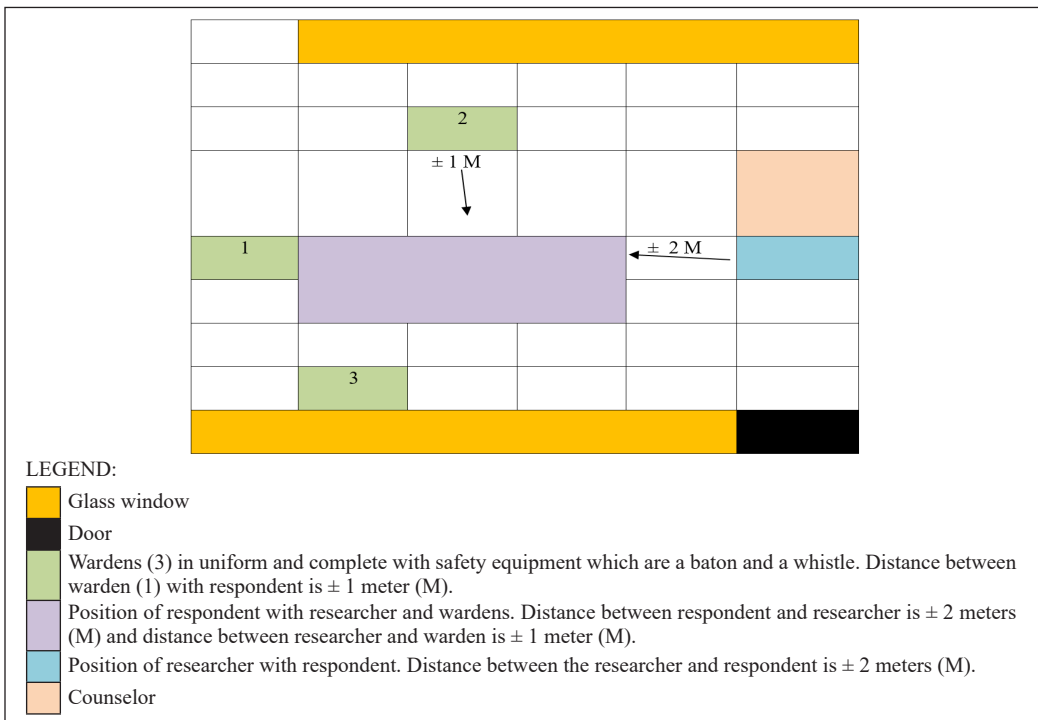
2

± 1 M

1

± 2 M

3

LEGEND:

Glass window

Door

Wardens (3) in uniform and complete with safety equipment which are a baton and a whistle. Distance between warden (1) with respondent is ± 1 meter (M).

Position of respondent with researcher and wardens. Distance between respondent and researcher is ± 2 meters (M) and distance between researcher and warden is ± 1 meter (M).

Position of researcher with respondent. Distance between the researcher and respondent is ± 2 meters (M).

Counselor